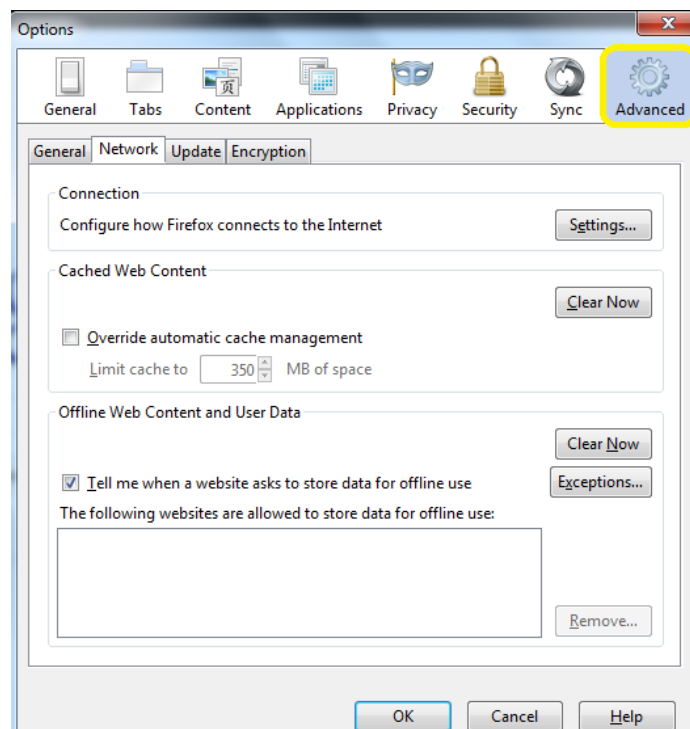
Options

General Tabs Content Applications Privacy Security Sync Advanced

General Network Update Encryption

Connection

Configure how Firefox connects to the Internet

Settings...

Cached Web Content

Clear Now

Override automatic cache management

Limit cache to 350 MB of space

Offline Web Content and User Data

Clear Now

Tell me when a website asks to store data for offline use

Exceptions...

The following websites are allowed to store data for offline use:

Remove...

OK Cancel Help